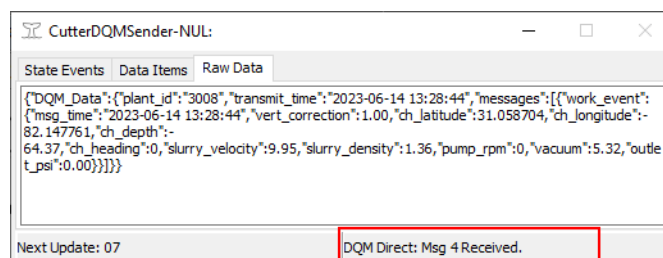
CutterDQMSender-NUL:

State Events | Data Items | Raw Data

{"DQM_Data":{"plant_id":"3008","transmit_time":"2023-06-14 13:28:44","messages":[{"work_event":{"msg_time":"2023-06-14 13:28:44","vert_correction":1.00,"ch_latitude":31.058704,"ch_longitude":-82.147761,"ch_depth":-64.37,"ch_heading":0,"slurry_velocity":9.95,"slurry_density":1.36,"pump_rpm":0,"vacuum":5.32,"outlet_psi":0.00}}]}}

Next Update: 07

DQM Direct: Msg 4 Received.